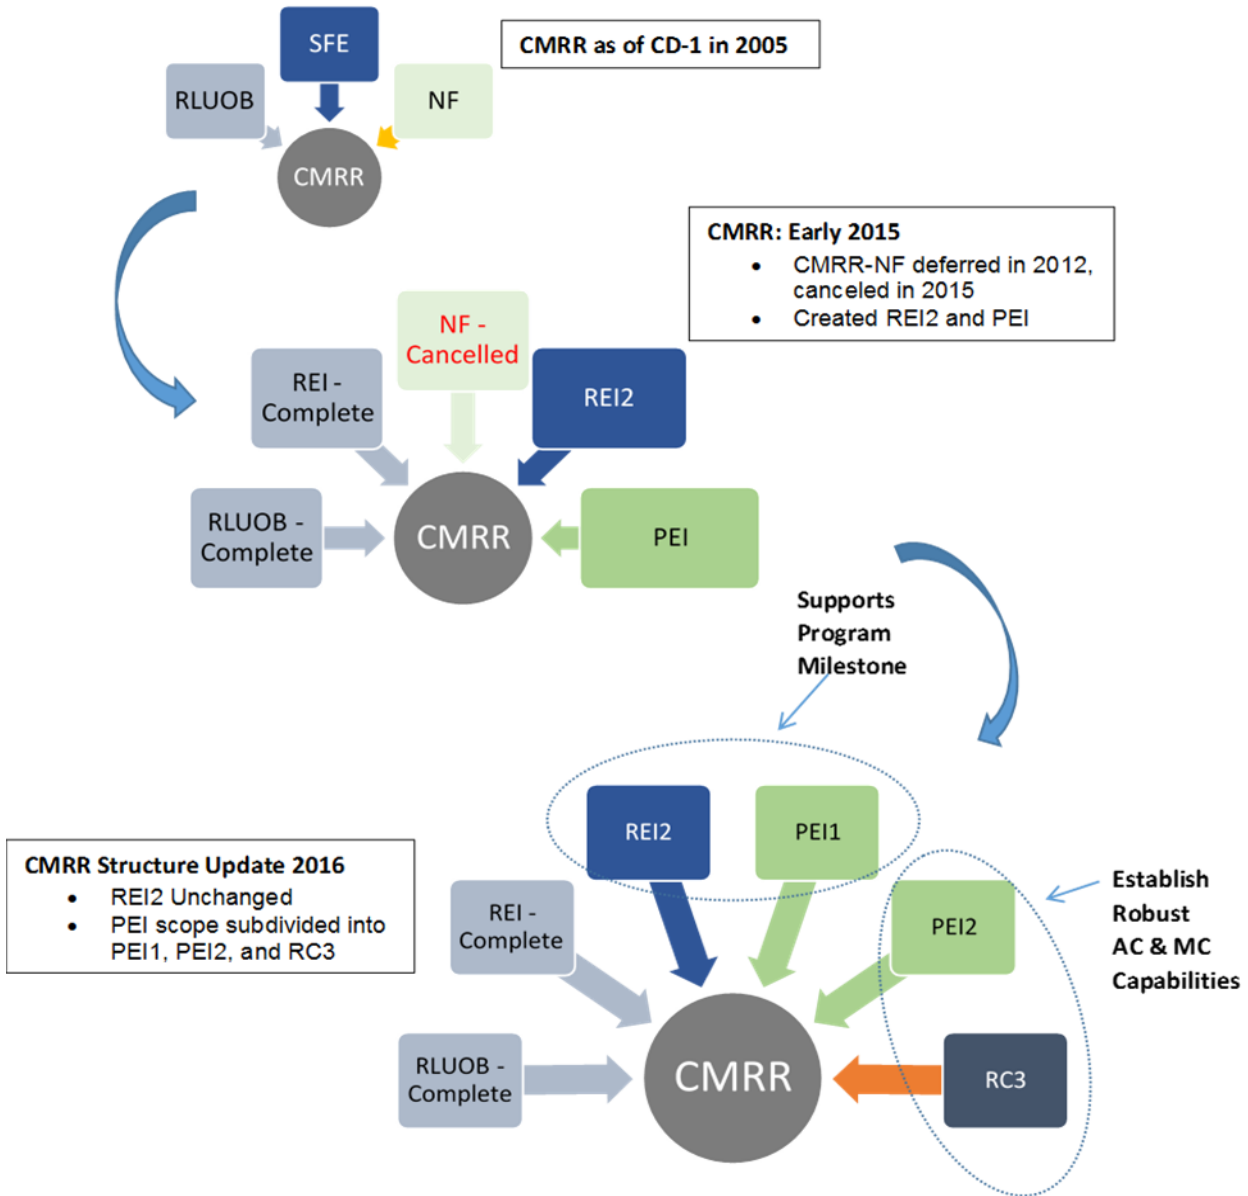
SFE

CMRR as of CD-1 in 2005

RLUOB

NF

CMRR

CMRR: Early 2015
- CMRR-NF deferred in 2012, canceled in 2015
- Created REI2 and PEI

NF - Cancelled

REI - Complete

REI2

RLUOB - Complete

CMRR

PEI

Supports Program Milestone

REI2

PEI1

CMRR Structure Update 2016
- REI2 Unchanged
- PEI scope subdivided into PEI1, PEI2, and RC3

REI - Complete

PEI2

Establish Robust AC & MC Capabilities

RLUOB - Complete

CMRR

RC3